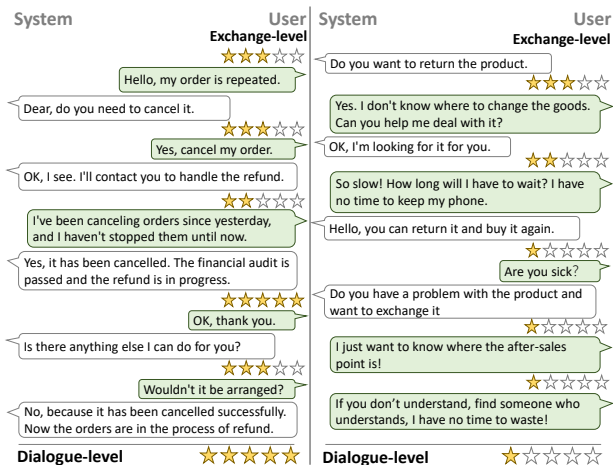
System User
Exchange-level

Hello, my order is repeated.

Dear, do you need to cancel it.

Yes, cancel my order.

OK, I see. I'll contact you to handle the refund.

I've been canceling orders since yesterday, and I haven't stopped them until now.

Yes, it has been cancelled. The financial audit is passed and the refund is in progress.

OK, thank you.

Is there anything else I can do for you?

Wouldn't it be arranged?

No, because it has been cancelled successfully. Now the orders are in the process of refund.

Dialogue-level

System User
Exchange-level

Do you want to return the product.

Yes. I don't know where to change the goods. Can you help me deal with it?

OK, I'm looking for it for you.

So slow! How long will I have to wait? I have no time to keep my phone.

Hello, you can return it and buy it again.

Are you sick?

Do you have a problem with the product and want to exchange it

I just want to know where the after-sales point is!

If you don't understand, find someone who understands, I have no time to waste!

Dialogue-level